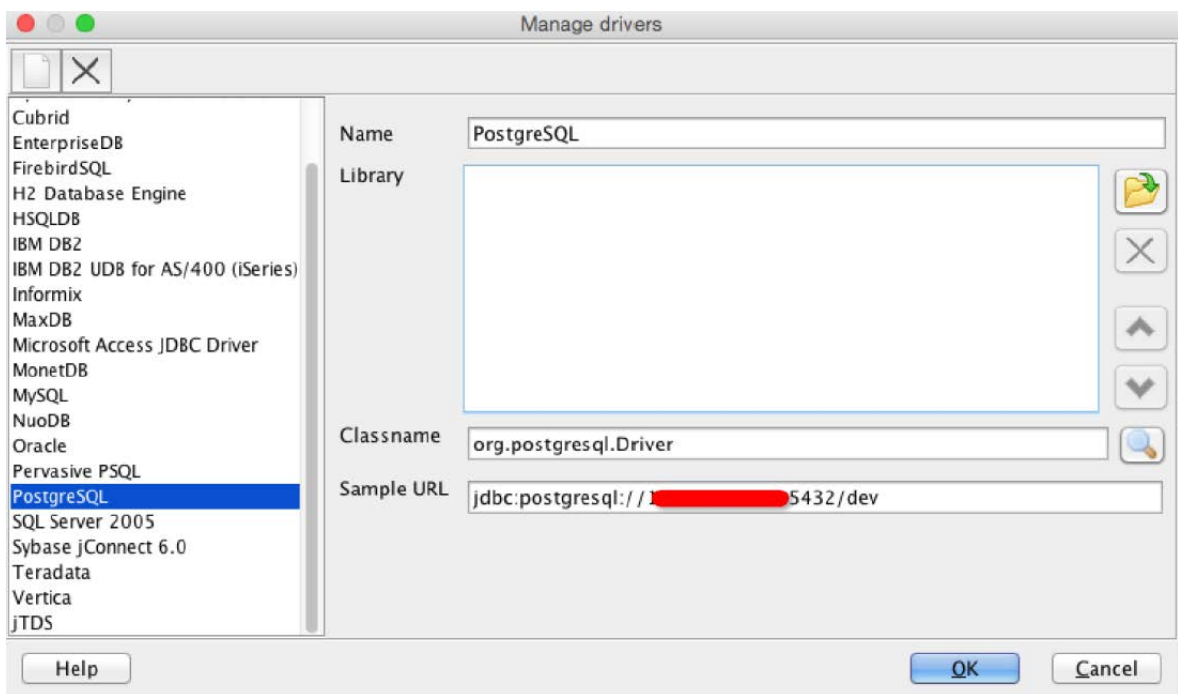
Manage drivers

Cubrid
EnterpriseDB
FirebirdSQL
H2 Database Engine
HSQLDB
IBM DB2
IBM DB2 UDB for AS/400 (iSeries)
Informix
MaxDB
Microsoft Access JDBC Driver
MonetDB
MySQL
NuoDB
Oracle
Pervasive PSQL
PostgreSQL
SQL Server 2005
Sybase jConnect 6.0
Teradata
Vertica
jTDS

Name PostgreSQL
Library
Classname org.postgresql.Driver
Sample URL jdbc:postgresql://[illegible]5432/dev

Help
OK
Cancel